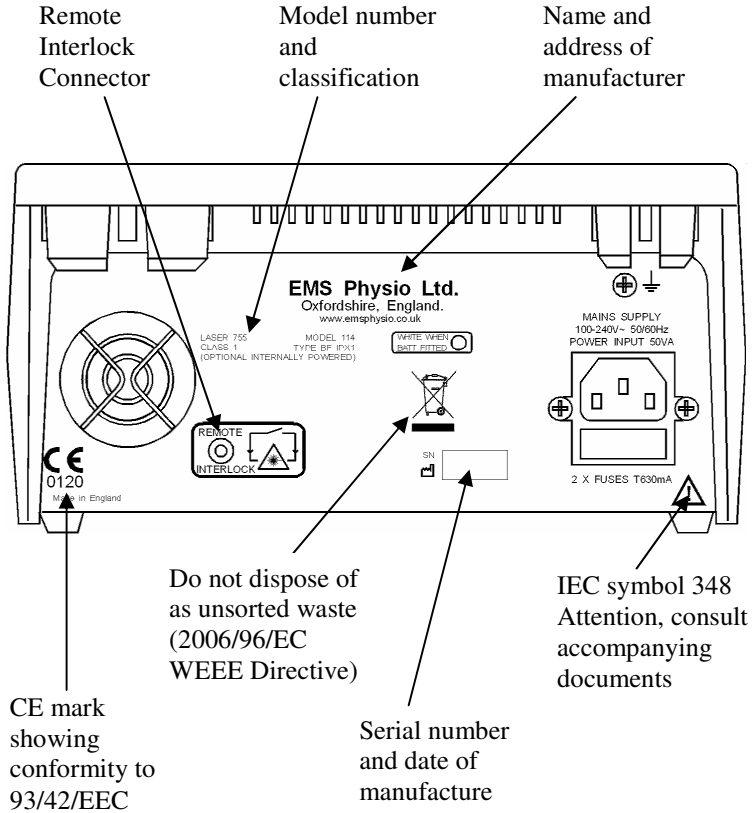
Remote Interlock Connector

Model number and classification

Name and address of manufacturer

EMS Physio Ltd.
Oxfordshire, England.
www.emsphysio.co.uk

LASER 755
CLASS 1
(OPTIONAL INTERNALLY POWERED)

MODEL 114
TYPE BF IPX1

WHITE WHEN BATT FITTED

MAINS SUPPLY
100-240V~ 50/60Hz
POWER INPUT 50VA

REMOTE
INTERLOCK

CE
0120
Made in England

SN

2 X FUSES T630mA

Do not dispose of as unsorted waste (2006/96/EC WEEE Directive)

IEC symbol 348 Attention, consult accompanying documents

CE mark showing conformity to 93/42/EEC

Serial number and date of manufacture